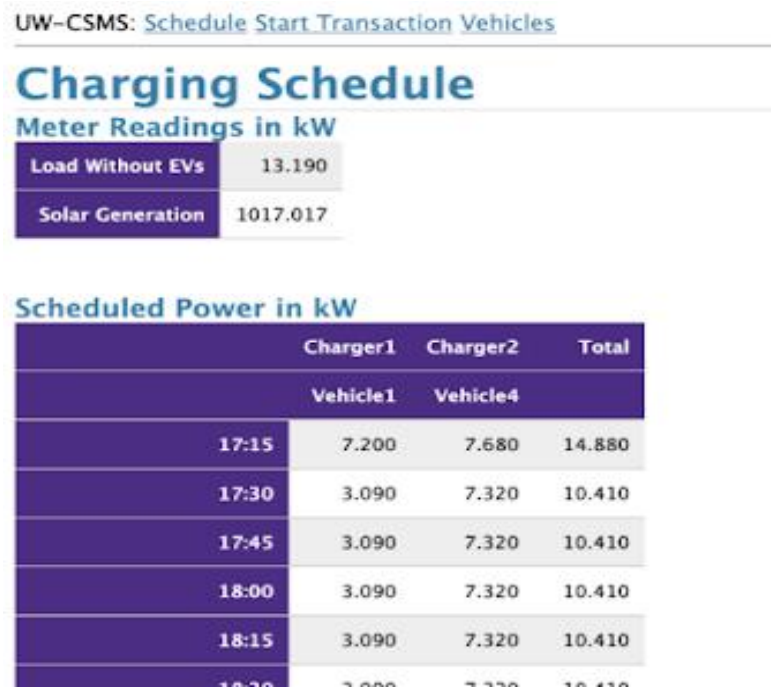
UW-CSMS: Schedule Start Transaction Vehicles

Charging Schedule

Meter Readings in kW

| Load Without EVs | 13.190 |
|---|---|
| Solar Generation | 1017.017 |

Scheduled Power in kW

| | Charger1 | Charger2 | Total |
|---|---|---|---|
| | Vehicle1 | Vehicle4 | |
| 17:15 | 7.200 | 7.680 | 14.880 |
| 17:30 | 3.090 | 7.320 | 10.410 |
| 17:45 | 3.090 | 7.320 | 10.410 |
| 18:00 | 3.090 | 7.320 | 10.410 |
| 18:15 | 3.090 | 7.320 | 10.410 |
| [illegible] | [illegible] | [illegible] | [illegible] |